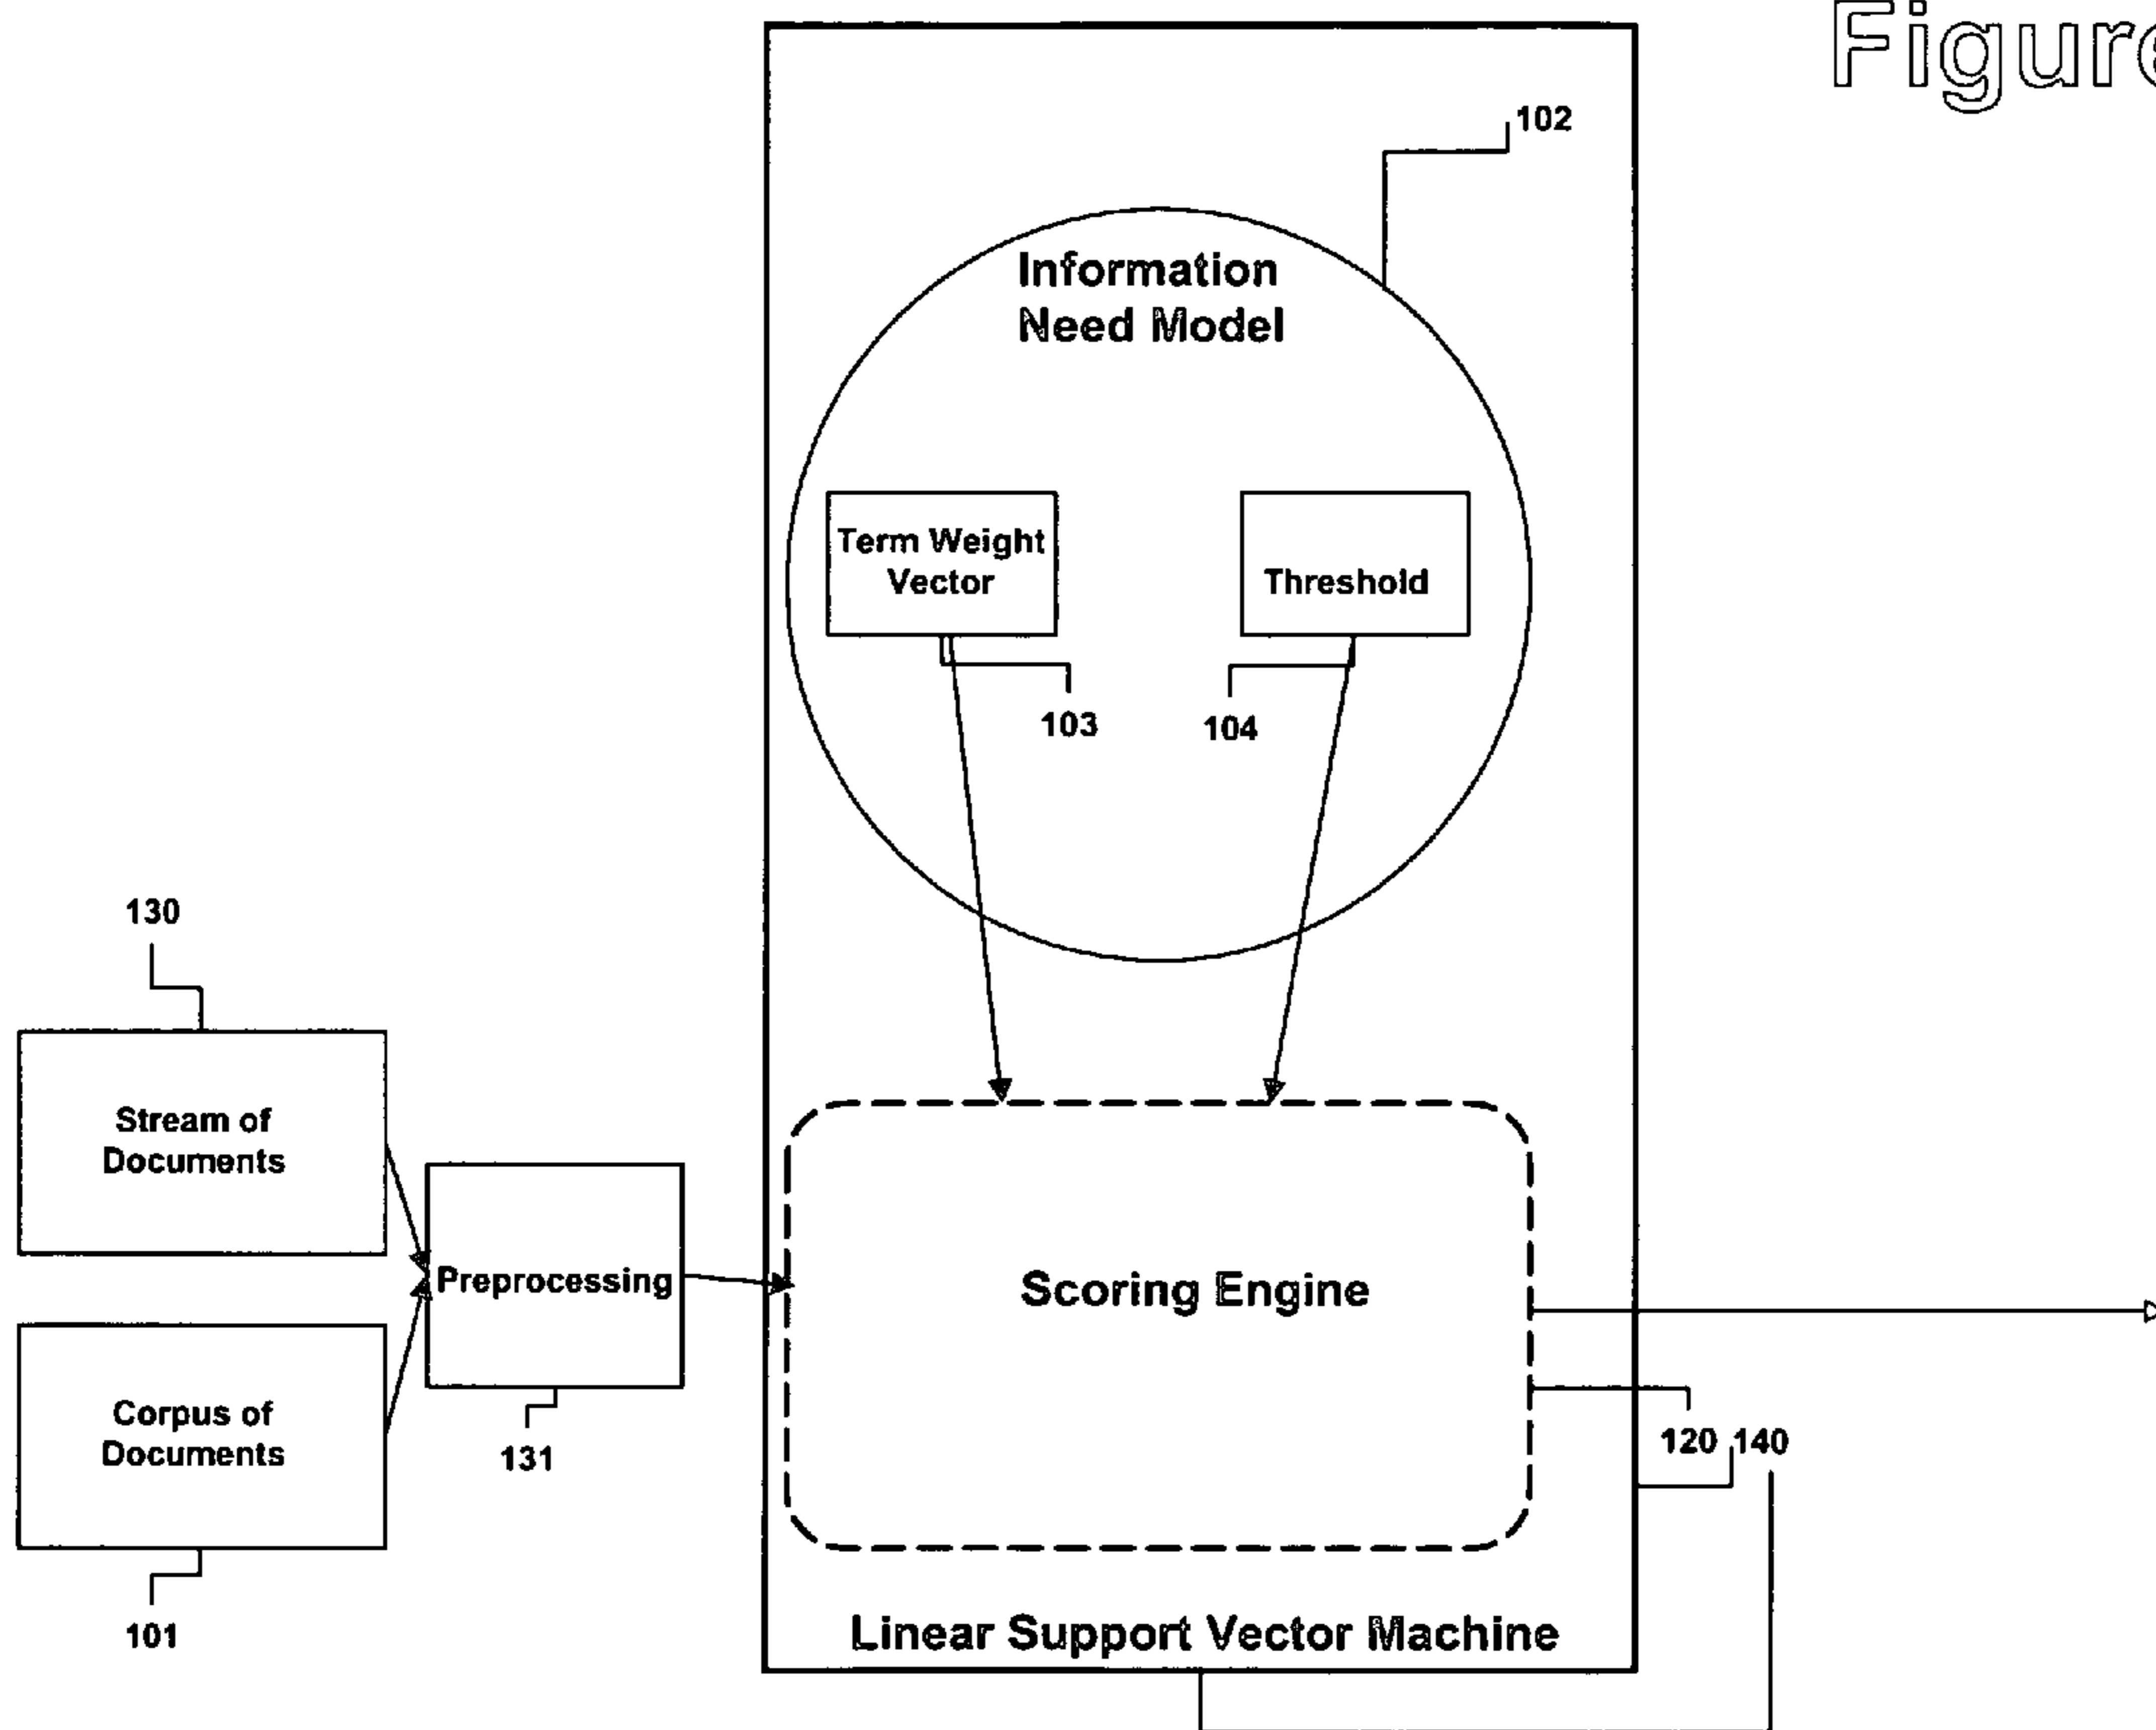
Figure

102

Information Need Model

Term Weight Vector

Threshold

103

104

130

Stream of Documents

Preprocessing

Scoring Engine

Corpus of Documents

131

120

140

101

Linear Support Vector Machine